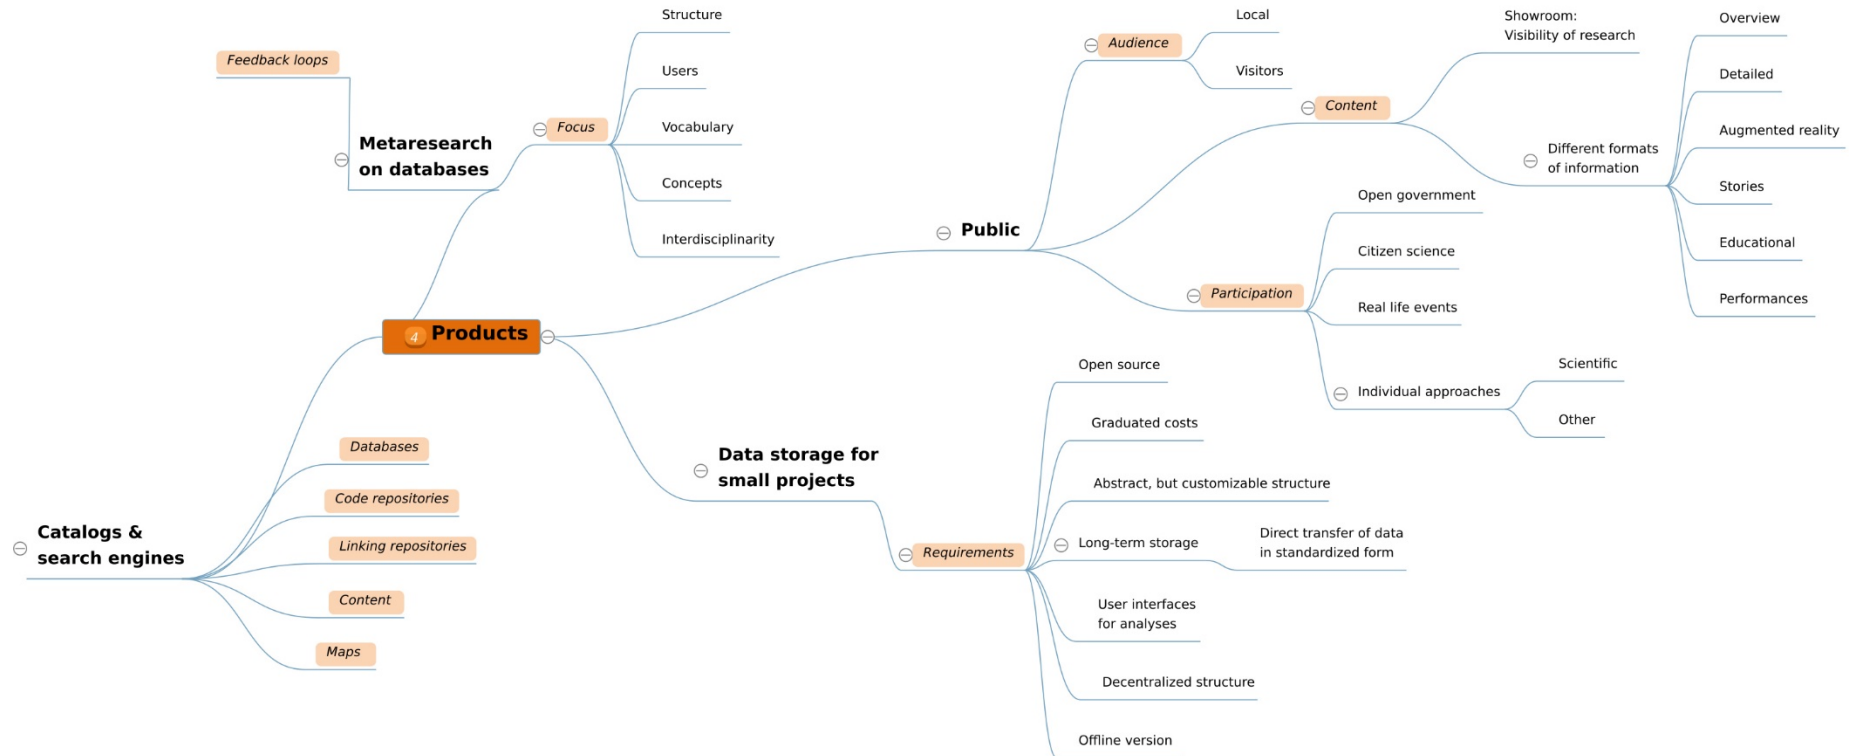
4 Products

Metaresearch on databases

Feedback loops

Focus

Structure

Users

Vocabulary

Concepts

Interdisciplinarity

Public

Audience

Local

Visitors

Content

Showroom: Visibility of research

Different formats of information

Overview

Detailed

Augmented reality

Stories

Educational

Performances

Participation

Open government

Citizen science

Real life events

Individual approaches

Scientific

Other

Data storage for small projects

Requirements

Open source

Graduated costs

Abstract, but customizable structure

Long-term storage

Direct transfer of data in standardized form

User interfaces for analyses

Decentralized structure

Offline version

Catalogs & search engines

Databases

Code repositories

Linking repositories

Content

Maps